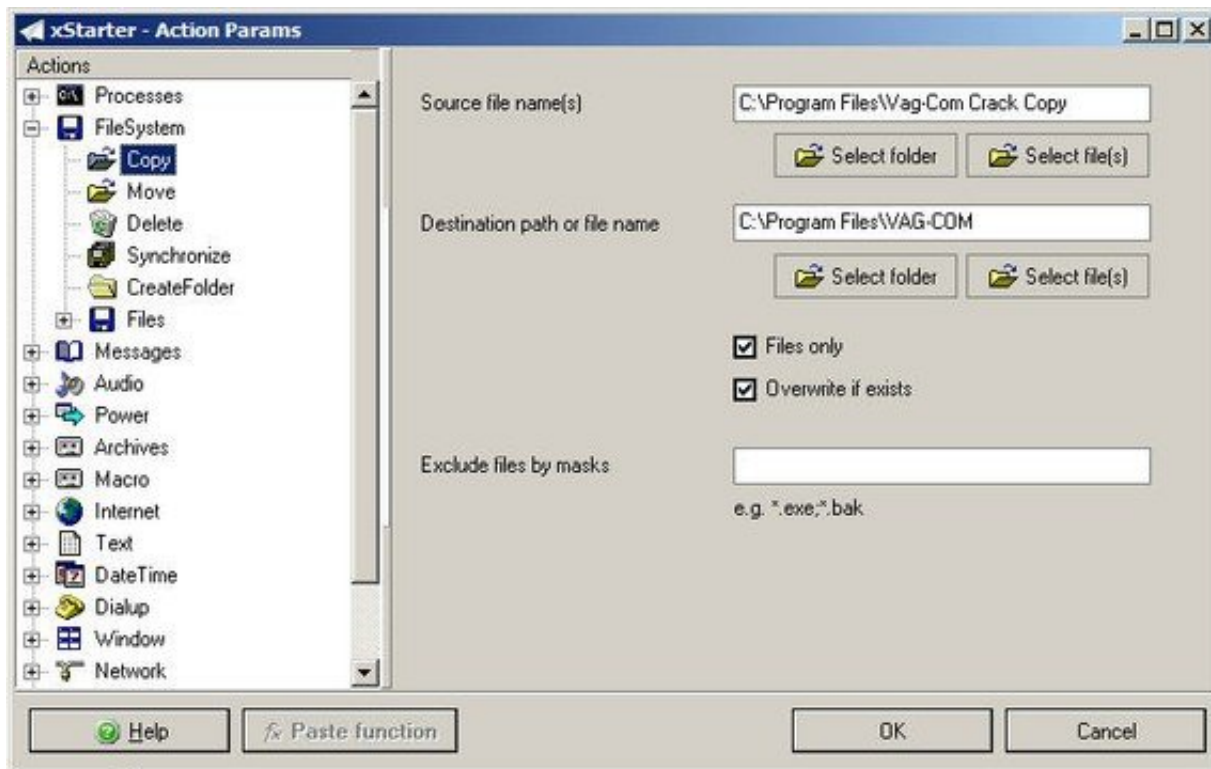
xStarter - Action Params

Actions
Processes
FileSystem
Copy
Move
Delete
Synchronize
CreateFolder
Files
Messages
Audio
Power
Archives
Macro
Internet
Text
DateTime
Dialup
Window
Network

Source file name(s)
C:\Program Files\Vag-Com Crack Copy
Select folder
Select file(s)

Destination path or file name
C:\Program Files\VAG-COM
Select folder
Select file(s)

Files only
Overwrite if exists

Exclude files by masks
e.g. *.exe;*.bak

Help
Paste function
OK
Cancel